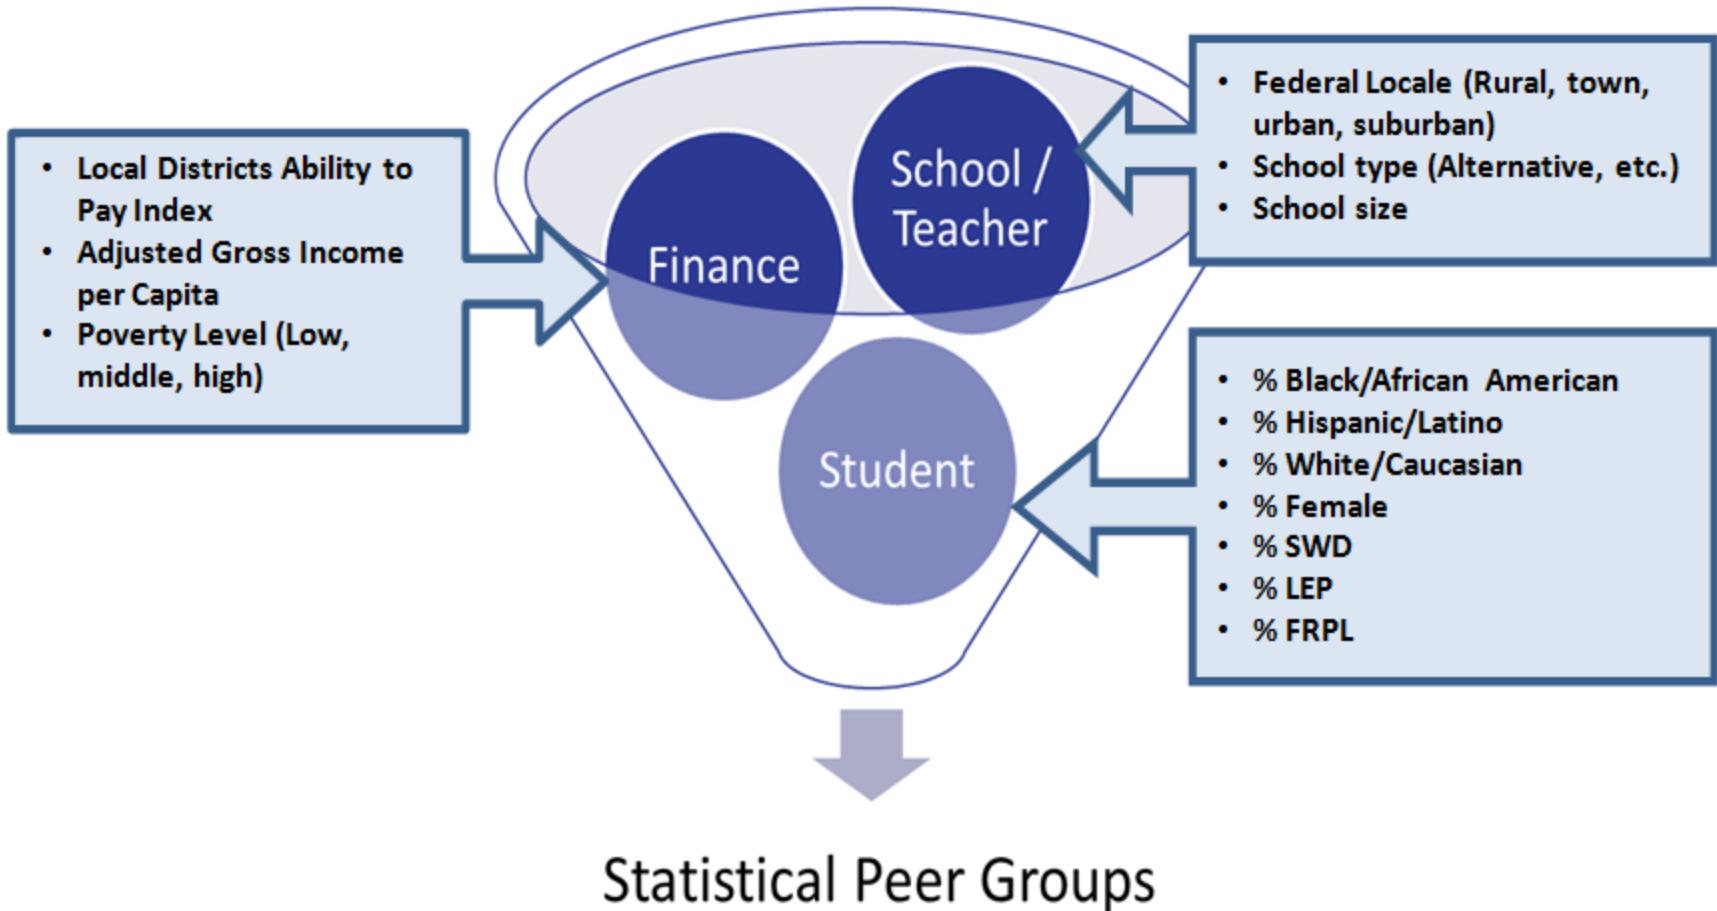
- Local Districts Ability to Pay Index
- Adjusted Gross Income per Capita
- Poverty Level (Low, middle, high)

Finance

School / Teacher

Student

- Federal Locale (Rural, town, urban, suburban)
- School type (Alternative, etc.)
- School size

- % Black/African American
- % Hispanic/Latino
- % White/Caucasian
- % Female
- % SWD
- % LEP
- % FRPL

Statistical Peer Groups